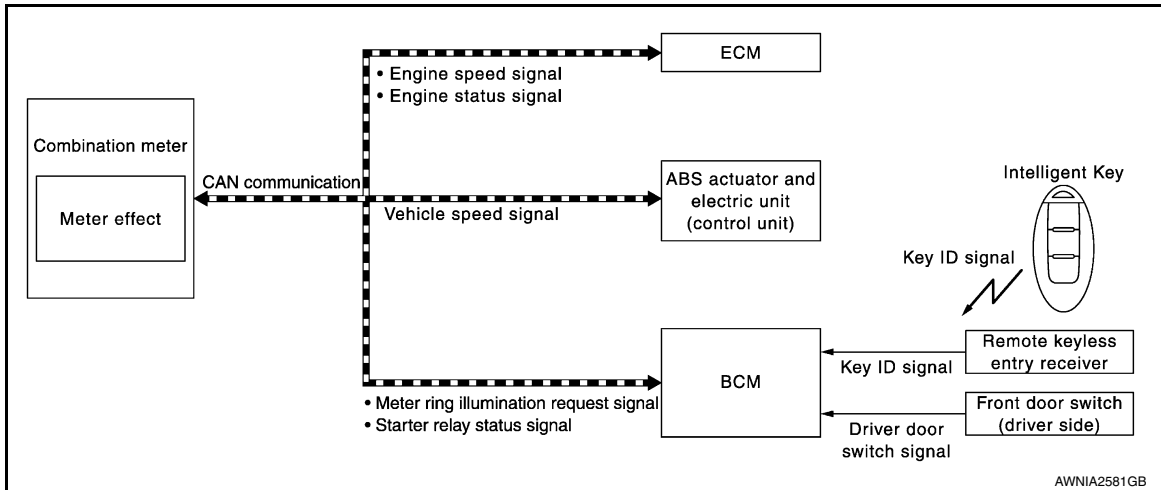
Combination meter

Meter effect

CAN communication

ECM

• Engine speed signal
• Engine status signal

ABS actuator and electric unit (control unit)

Vehicle speed signal

Intelligent Key

Key ID signal

BCM

Remote keyless entry receiver

Key ID signal

Front door switch (driver side)

Driver door switch signal

• Meter ring illumination request signal
• Starter relay status signal

AWNIA2581GB